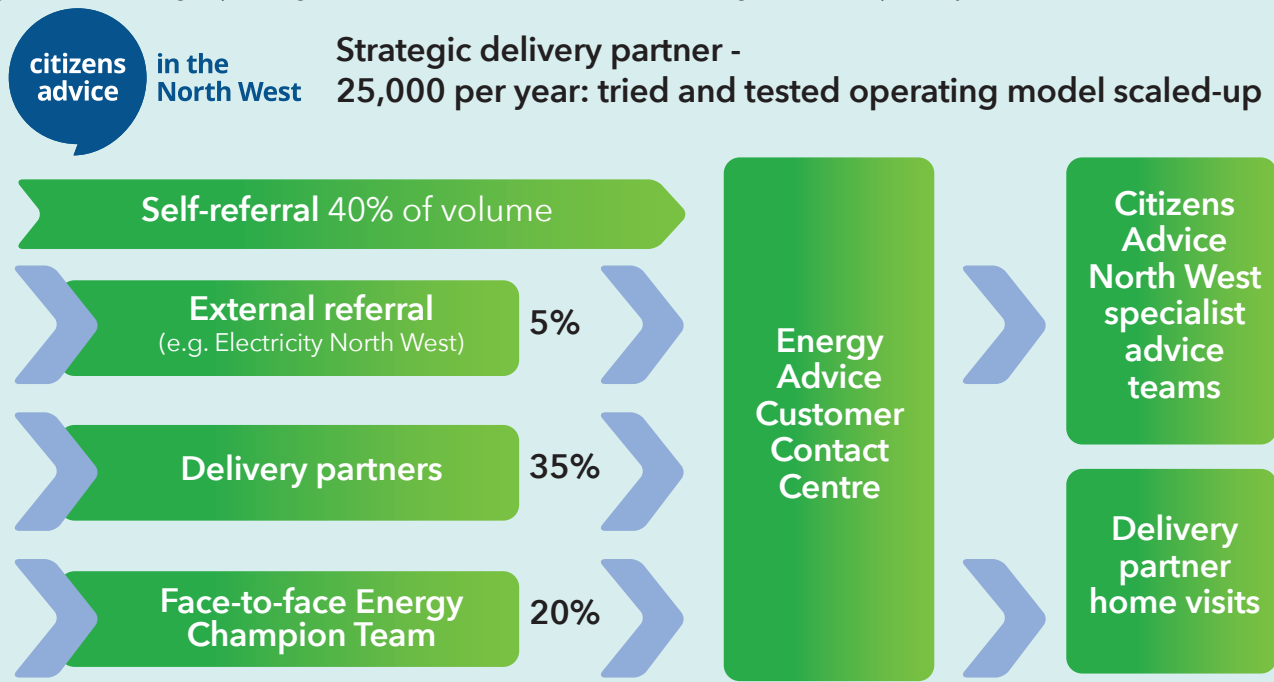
citizens advice in the North West

Strategic delivery partner - 25,000 per year: tried and tested operating model scaled-up

Self-referral 40% of volume

External referral (e.g. Electricity North West) 5%

Delivery partners 35%

Face-to-face Energy Champion Team 20%

Energy Advice Customer Contact Centre

Citizens Advice North West specialist advice teams

Delivery partner home visits